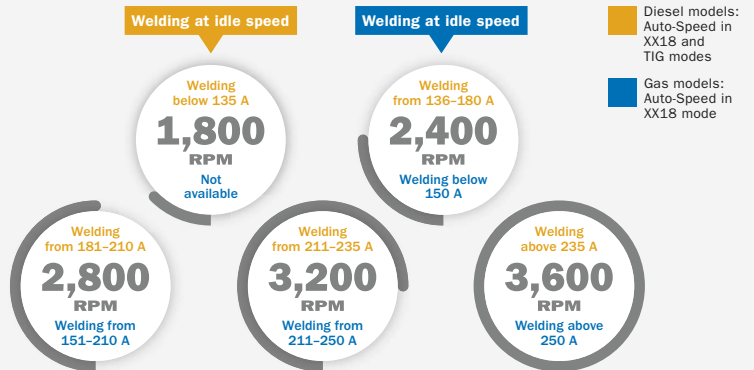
Welding at idle speed

Welding at idle speed

Diesel models: Auto-Speed in XX18 and TIG modes

Gas models: Auto-Speed in XX18 mode

Welding below 135 A
1,800
RPM
Not available

Welding from 136–180 A
2,400
RPM
Welding below 150 A

Welding from 181–210 A
2,800
RPM
Welding from 151–210 A

Welding from 211–235 A
3,200
RPM
Welding from 211–250 A

Welding above 235 A
3,600
RPM
Welding above 250 A